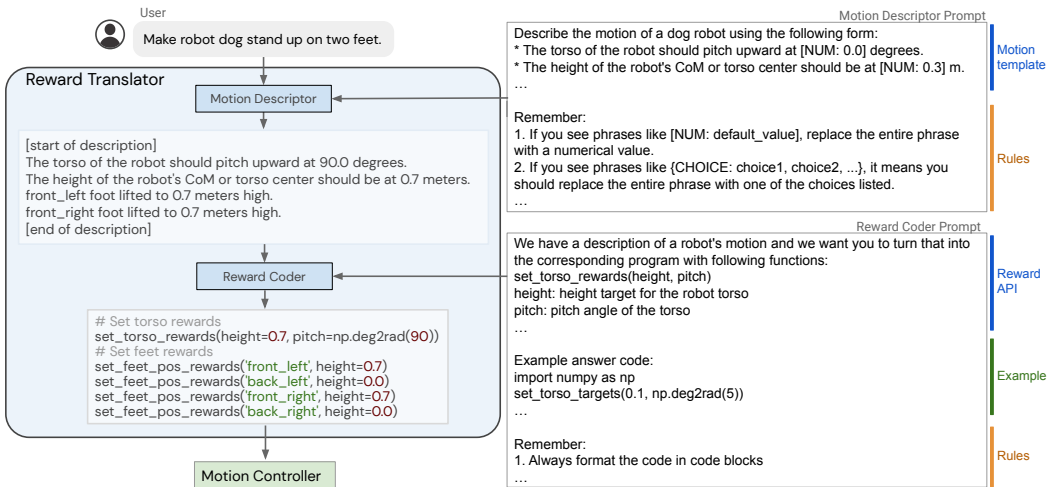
User

Make robot dog stand up on two feet.

Reward Translator

Motion Descriptor

[start of description]
The torso of the robot should pitch upward at 90.0 degrees.
The height of the robot's CoM or torso center should be at 0.7 meters.
front_left foot lifted to 0.7 meters high.
front_right foot lifted to 0.7 meters high.
[end of description]

Reward Coder

# Set torso rewards
set_torso_rewards(height=0.7, pitch=np.deg2rad(90))
# Set feet rewards
set_feet_pos_rewards('front_left', height=0.7)
set_feet_pos_rewards('back_left', height=0.0)
set_feet_pos_rewards('front_right', height=0.7)
set_feet_pos_rewards('back_right', height=0.0)

Motion Controller

Motion Descriptor Prompt

Describe the motion of a dog robot using the following form:
* The torso of the robot should pitch upward at [NUM: 0.0] degrees.
* The height of the robot's CoM or torso center should be at [NUM: 0.3] m.
...

Motion template

Remember:
1. If you see phrases like [NUM: default_value], replace the entire phrase with a numerical value.
2. If you see phrases like {CHOICE: choice1, choice2, ...}, it means you should replace the entire phrase with one of the choices listed.
...

Rules

Reward Coder Prompt

We have a description of a robot's motion and we want you to turn that into the corresponding program with following functions:
set_torso_rewards(height, pitch)
height: height target for the robot torso
pitch: pitch angle of the torso
...

Reward API

Example answer code:
import numpy as np
set_torso_targets(0.1, np.deg2rad(5))
...

Example

Remember:
1. Always format the code in code blocks
...

Rules